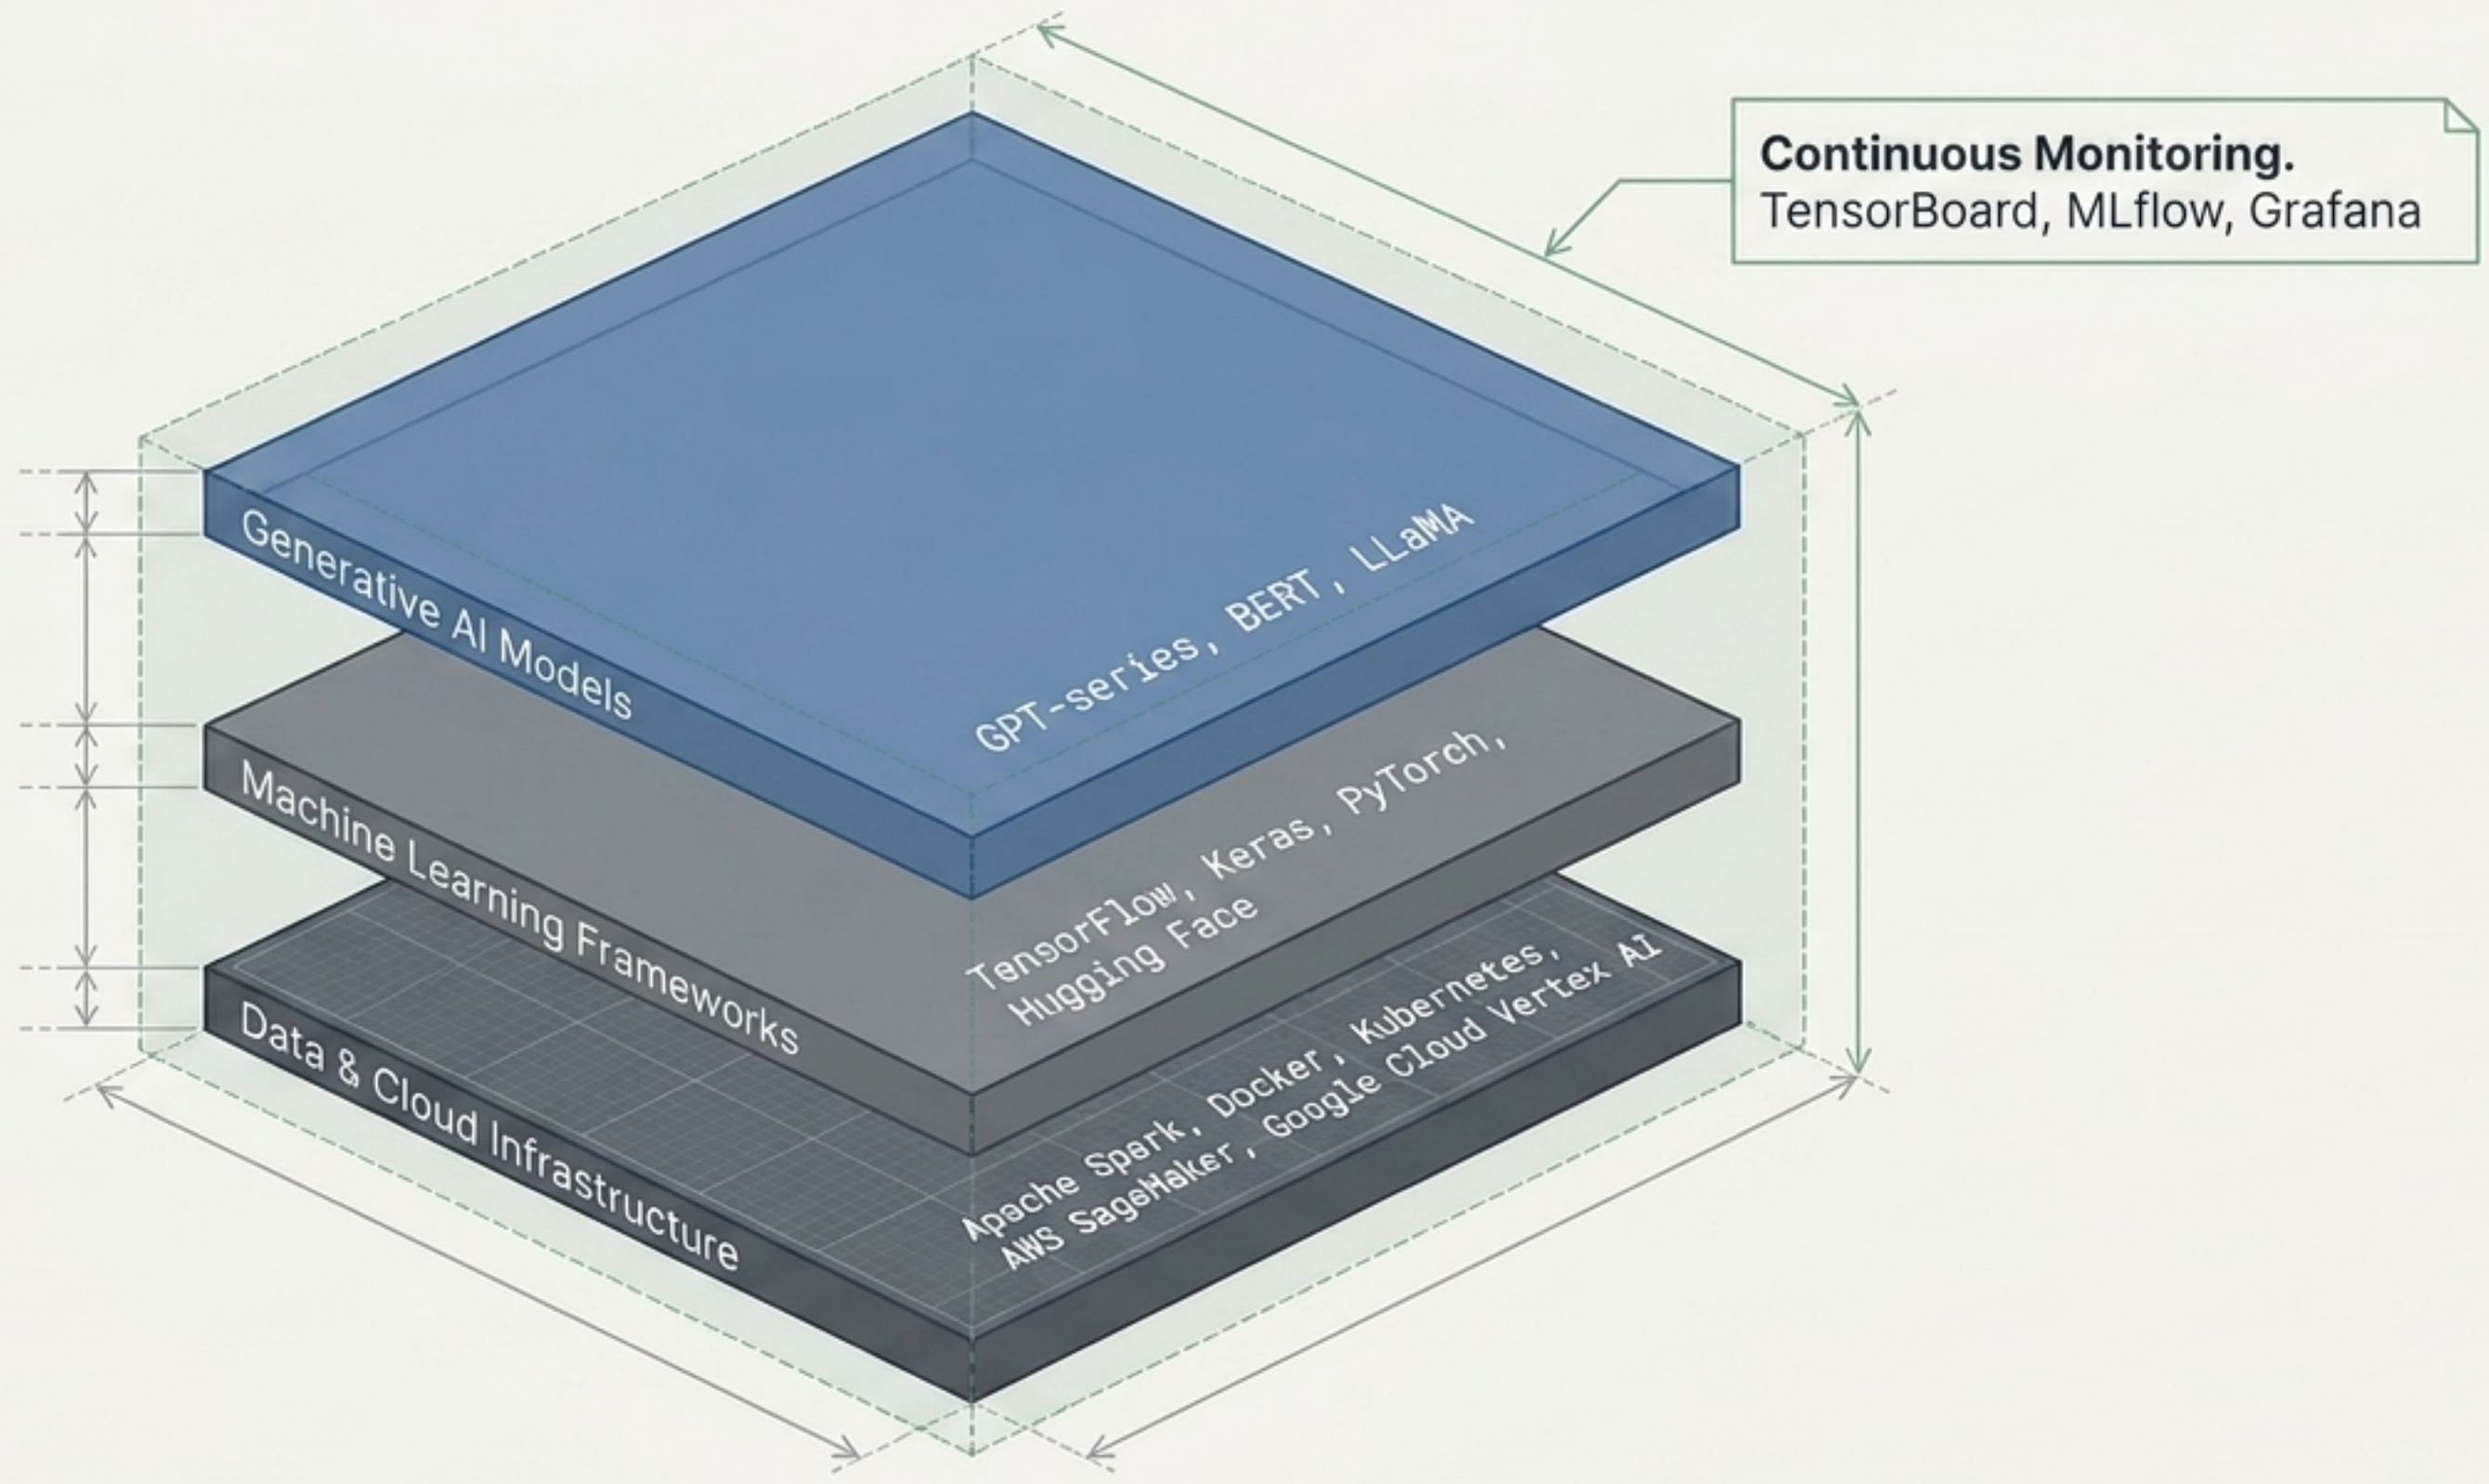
**Continuous Monitoring.**
TensorBoard, MLflow, Grafana

Generative AI Models

GPT-series, BERT, LLaMA

Machine Learning Frameworks

TensorFlow, Keras, PyTorch, Hugging Face

Data & Cloud Infrastructure

Apache Spark, Docker, Kubernetes, AWS SageMaker, Google Cloud Vertex AI